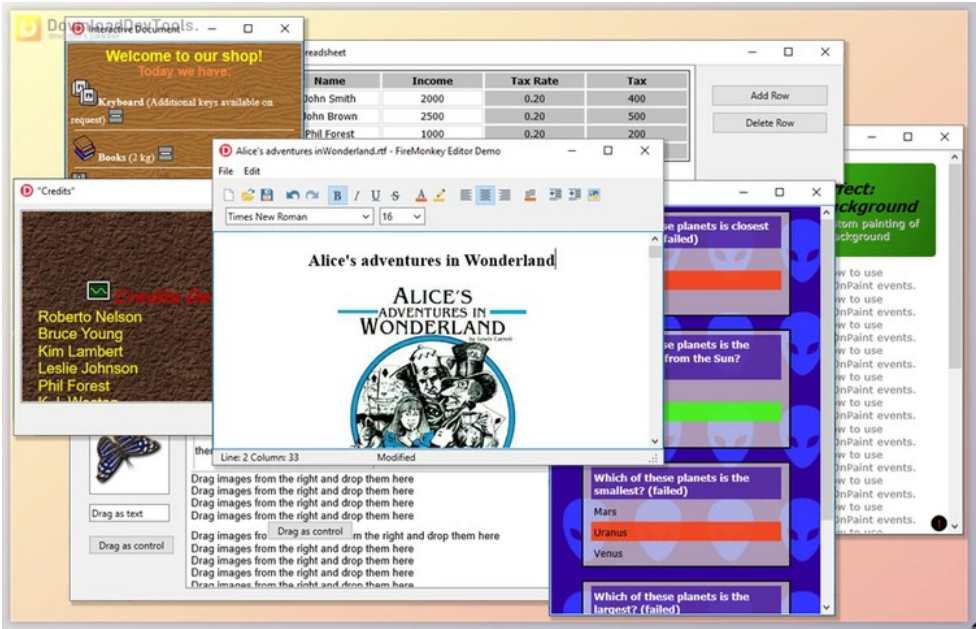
DownloadDevTools

Interactive Document

Welcome to our shop!
Today we have:

Keyboard (Additional keys available on request)

Books (2 kg)

readsheet

| Name | Income | Tax Rate | Tax |
|---|---|---|---|
| John Smith | 2000 | 0.20 | 400 |
| John Brown | 2500 | 0.20 | 500 |
| Phil Forest | 1000 | 0.20 | 200 |

Add Row
Delete Row

Alice's adventures inWonderland.rtf - FireMonkey Editor Demo

File Edit

Times New Roman 16

Alice's adventures in Wonderland

ALICE'S
ADVENTURES IN
WONDERLAND
by Lewis Carroll

Line: 2 Column: 33 Modified

"Credits"

Credits De

Roberto Nelson
Bruce Young
Kim Lambert
Leslie Johnson
Phil Forest
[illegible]

Drag as text
Drag as control

the

Drag images from the right and drop them here
Drag images from the right and drop them here
Drag images from the right and drop them here
Drag images from the right and drop them here
Drag images fro Drag as control m the right and drop them here
Drag images from the right and drop them here
Drag images from the right and drop them here
Drag images from the right and drop them here
Drag images from the right and drop them here

se planets is closest
(failed)

se planets is the
from the Sun?

Which of these planets is the smallest? (failed)
Mars
Uranus
Venus

Which of these planets is the largest? (failed)

rect:
ckground
tom painting of
ckground

w to use
OnPaint events.
w to use
OnPaint events.
w to use
OnPaint events.
w to use
OnPaint events.
w to use
OnPaint events.
w to use
OnPaint events.
w to use
OnPaint events.
w to use
OnPaint events.
w to use
OnPaint events.
w to use